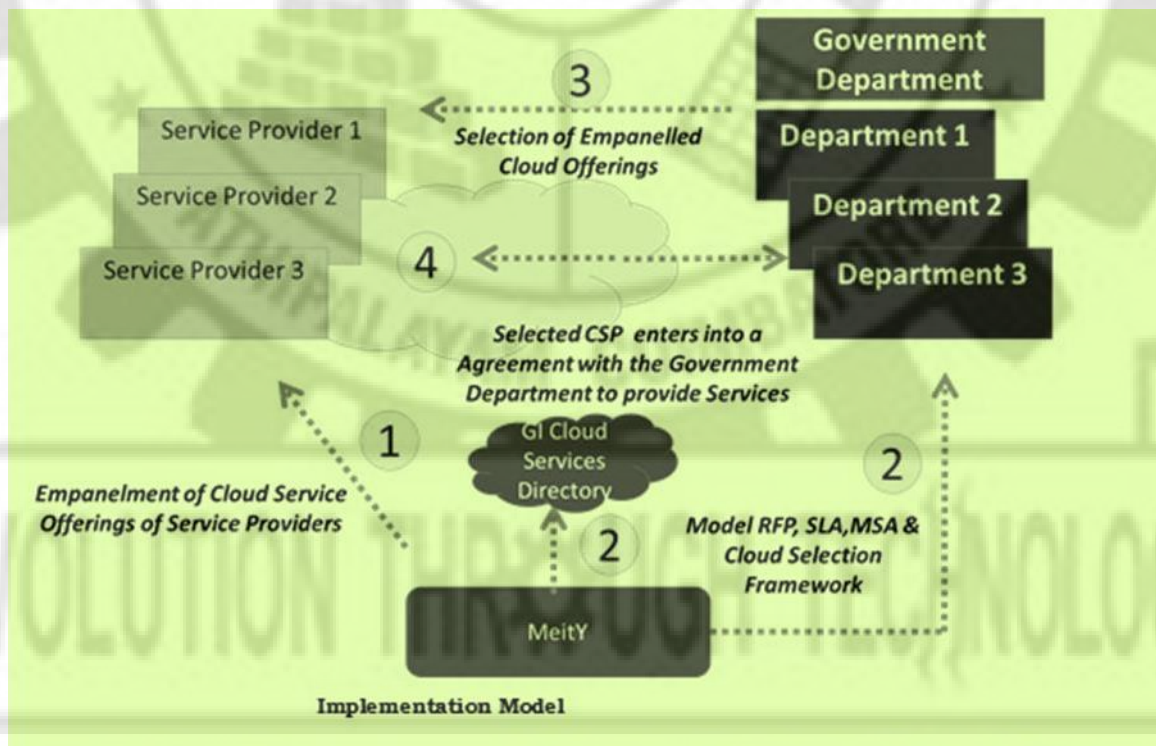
Government Department

3

Selection of Empanelled Cloud Offerings

Service Provider 1

Service Provider 2

Service Provider 3

Department 1

Department 2

Department 3

4

Selected CSP enters into a Agreement with the Government Department to provide Services

1

GI Cloud Services Directory

2

Empanelment of Cloud Service Offerings of Service Providers

2

Model RFP, SLA,MSA & Cloud Selection Framework

MeitY

Implementation Model